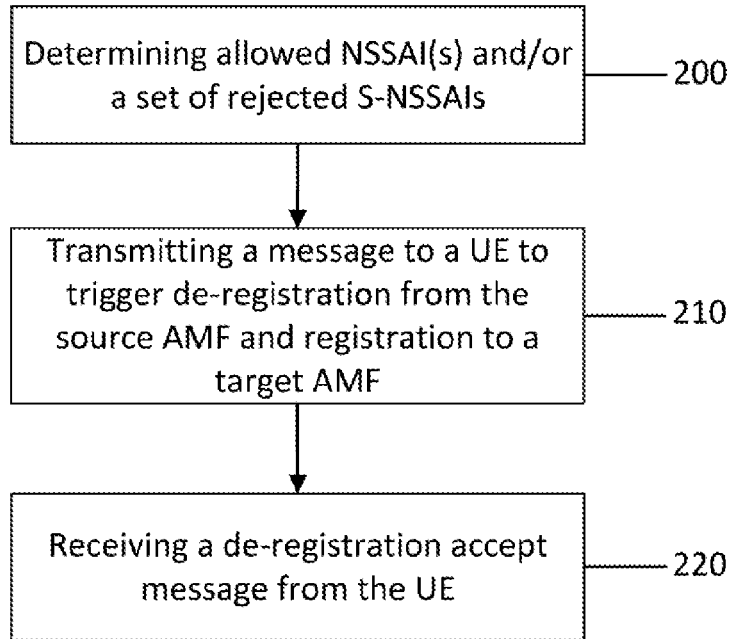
Determining allowed NSSAI(s) and/or a set of rejected S-NSSAIs

200

Transmitting a message to a UE to trigger de-registration from the source AMF and registration to a target AMF

210

Receiving a de-registration accept message from the UE

220